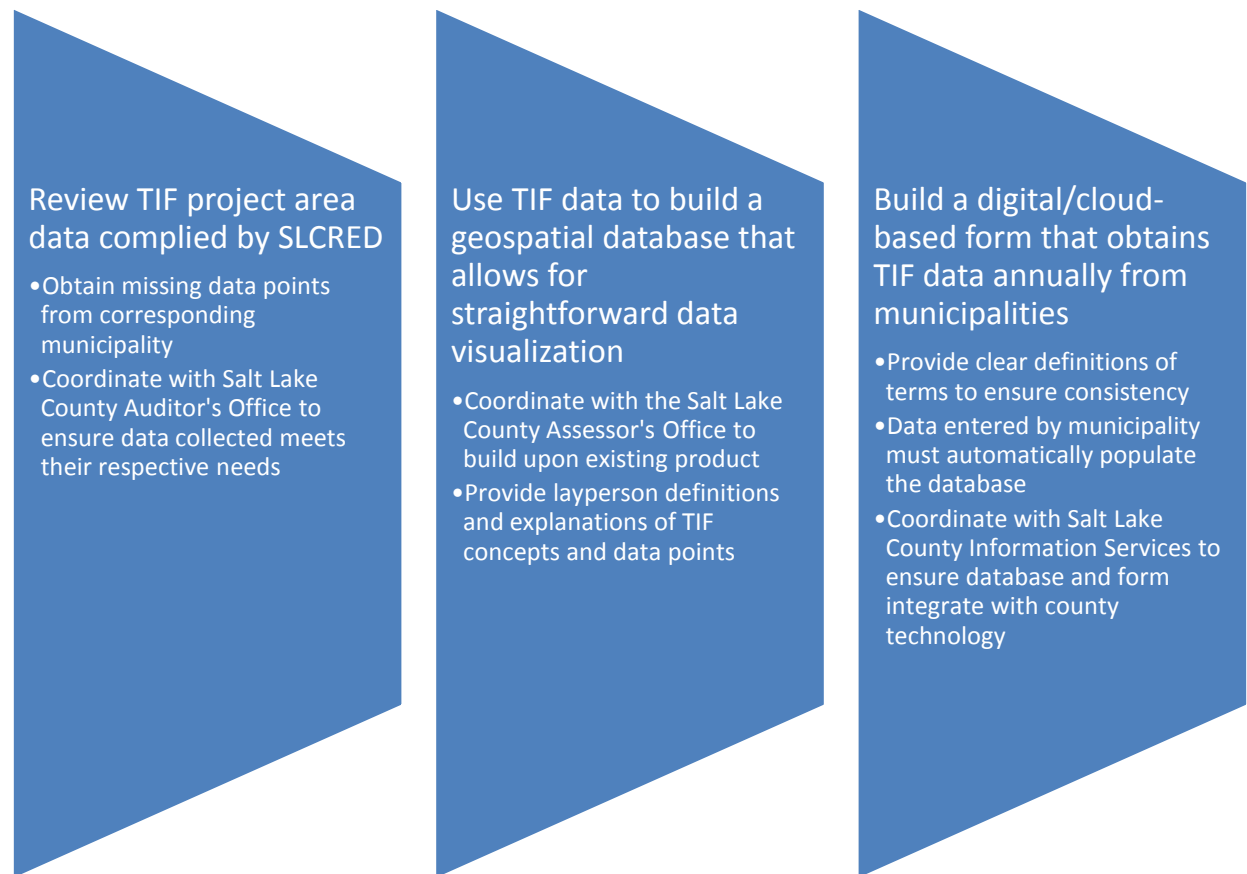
Review TIF project area data complied by SLCRED

•Obtain missing data points from corresponding municipality
•Coordinate with Salt Lake County Auditor's Office to ensure data collected meets their respective needs

Use TIF data to build a geospatial database that allows for straightforward data visualization

•Coordinate with the Salt Lake County Assessor's Office to build upon existing product
•Provide layperson definitions and explanations of TIF concepts and data points

Build a digital/cloud-based form that obtains TIF data annually from municipalities

•Provide clear definitions of terms to ensure consistency
•Data entered by municipality must automatically populate the database
•Coordinate with Salt Lake County Information Services to ensure database and form integrate with county technology